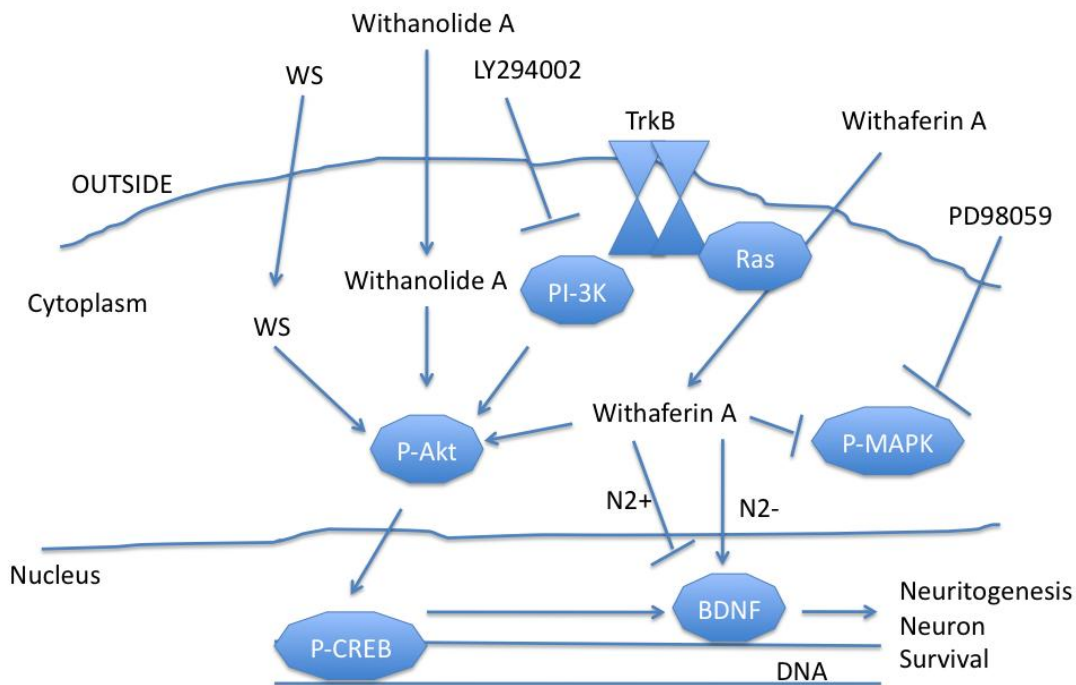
Withanolide A

WS

LY294002

TrkB

Withaferin A

OUTSIDE

PD98059

Withanolide A

PI-3K

Ras

Cytoplasm

WS

Withaferin A

P-Akt

P-MAPK

N2+

N2-

Nucleus

BDNF

Neuritogenesis Neuron Survival

P-CREB

DNA